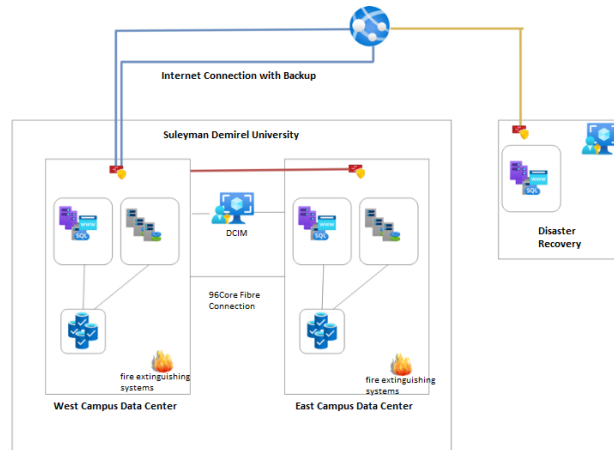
Internet Connection with Backup

Suleyman Demirel University

SQL

DCIM

SQL

SQL

Disaster Recovery

96Core Fibre Connection

fire extinguishing systems

fire extinguishing systems

West Campus Data Center

East Campus Data Center